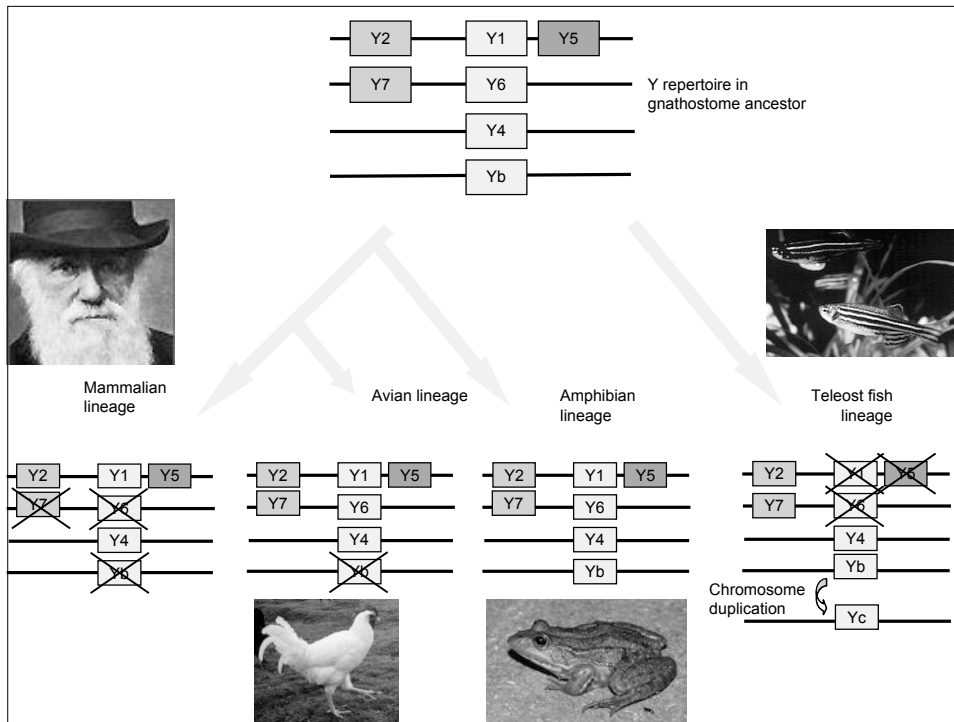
Y2 Y1 Y5
Y7 Y6
Y4
Yb

Y repertoire in gnathostome ancestor

Mammalian lineage

Avian lineage

Amphibian lineage

Teleost fish lineage

Y2 Y1 Y5
Y7 Y6
Y4
Yb

Y2 Y1 Y5
Y7 Y6
Y4
Yb

Y2 Y1 Y5
Y7 Y6
Y4
Yb

Y2 Y1 Y5
Y7 Y6
Y4
Yb

Chromosome duplication

Yc